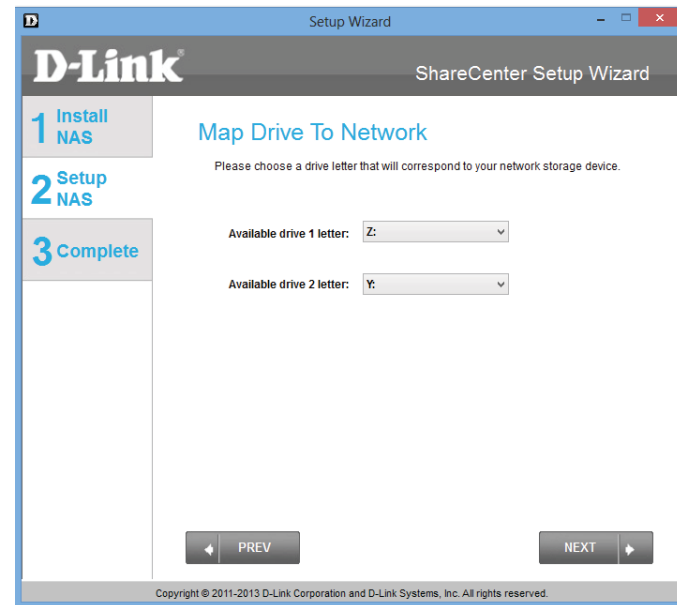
Setup Wizard

D-Link®

ShareCenter Setup Wizard

1 Install NAS

2 Setup NAS

3 Complete

Map Drive To Network

Please choose a drive letter that will correspond to your network storage device.

Available drive 1 letter: Z:

Available drive 2 letter: Y:

PREV

NEXT

Copyright © 2011-2013 D-Link Corporation and D-Link Systems, Inc. All rights reserved.